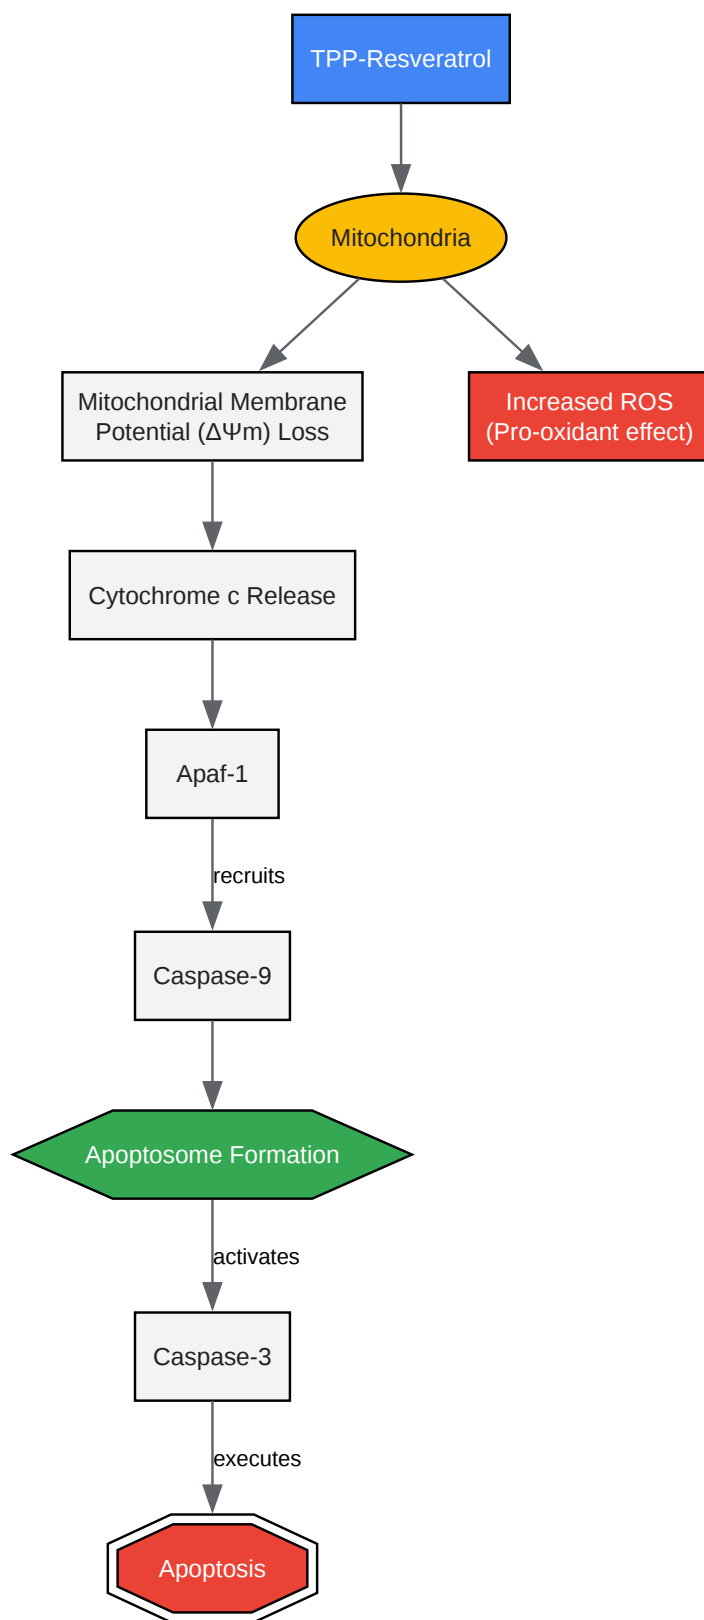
TPP-Resveratrol

Mitochondria

Mitochondrial Membrane Potential ($\Delta\Psi m$) Loss

Increased ROS (Pro-oxidant effect)

Cytochrome c Release

Apaf-1

recruits

Caspase-9

Apoptosome Formation

activates

Caspase-3

executes

Apoptosis